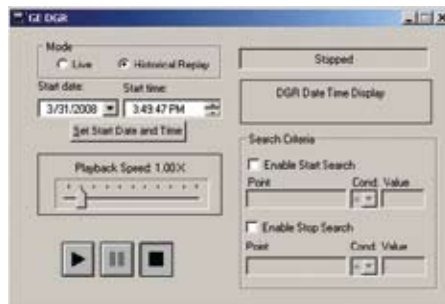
GE DGR

Mode
Live
Historical Replay

Start date:
3/31/2008

Start time:
3:49:47 PM

Set Start Date and Time

Playback Speed: 1.00X

Stopped

DGR Date Time Display

Search Criteria

Enable Start Search

Point
Cond.
Value

Enable Stop Search

Point
Cond.
Value